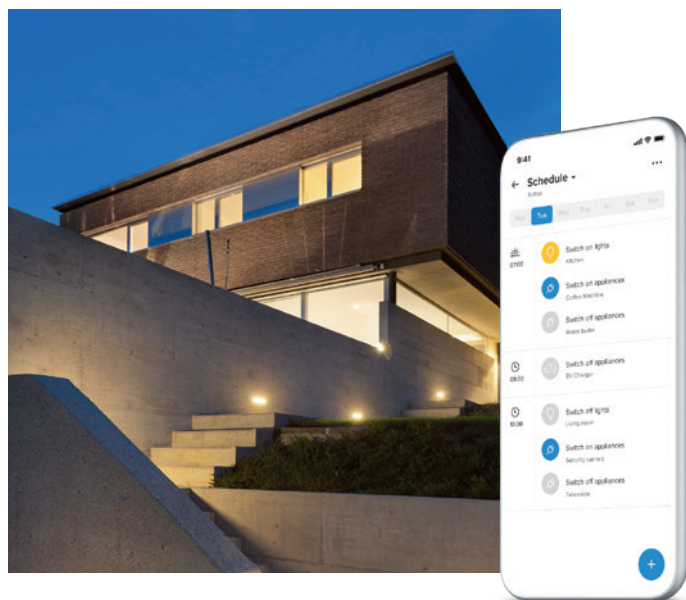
9:41

Schedule
Active

Mon Tue Wed Thu Fri Sat Sun

07:00
Switch on lights
Kitchen

Switch on appliances
Coffee Machine

Switch off appliances
Water boiler

09:30
Switch off appliances
EV Charger

10:00
Switch off lights
Living room

Switch on appliances
Security camera

Switch off appliances
Television

+